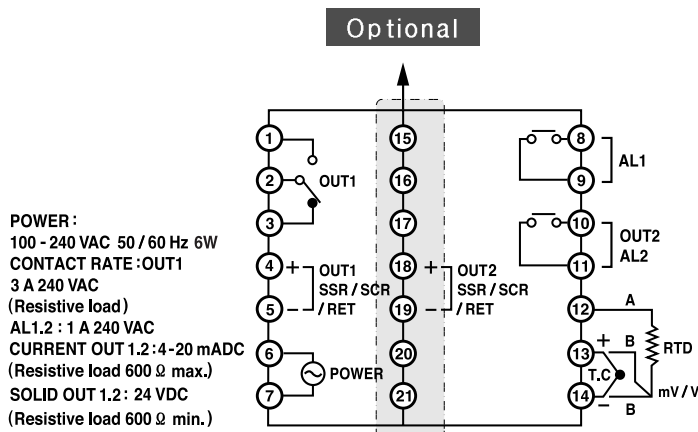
Optional

POWER :
100 - 240 VAC 50 / 60 Hz 6W
CONTACT RATE : OUT1
3 A 240 VAC
(Resistive load)
AL1.2 : 1 A 240 VAC
CURRENT OUT 1.2 : 4-20 mADC
(Resistive load 600 Ω max.)
SOLID OUT 1.2 : 24 VDC
(Resistive load 600 Ω min.)

1
2
OUT1
3
4
+
OUT1
SSR / SCR
5
/ RET
6
POWER
7

15
16
17
18
+
OUT2
SSR / SCR
19
/ RET
20
21

8
AL1
9
10
OUT2
AL2
11
12
A
13
+
B
RTD
T.C
14
−
B
mV / V